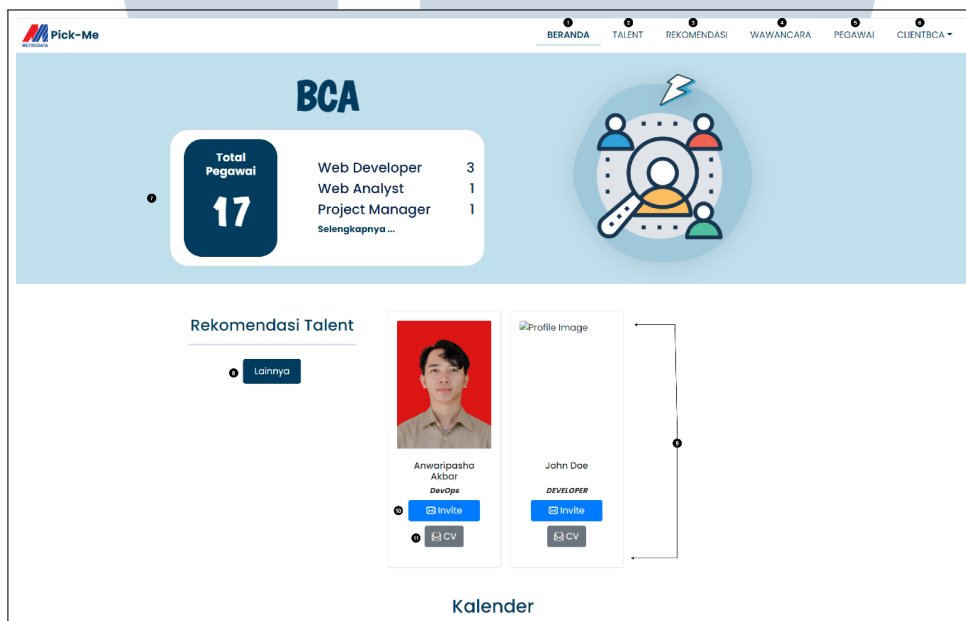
METRODATA Pick-Me

1 BERANDA
2 TALENT
3 REKOMENDASI
4 WAWANCARA
5 PEGAWAI
6 CLIENTBCA

BCA

7

Total Pegawai
17

Web Developer 3
Web Analyst 1
Project Manager 1
Selengkapnya ...

Rekomendasi Talent

8 Lainnya

Anwaripasha Akbar
DevOps
10 Invite
11 CV

Profile Image
John Doe
DEVELOPER
Invite
CV

9

Kalender